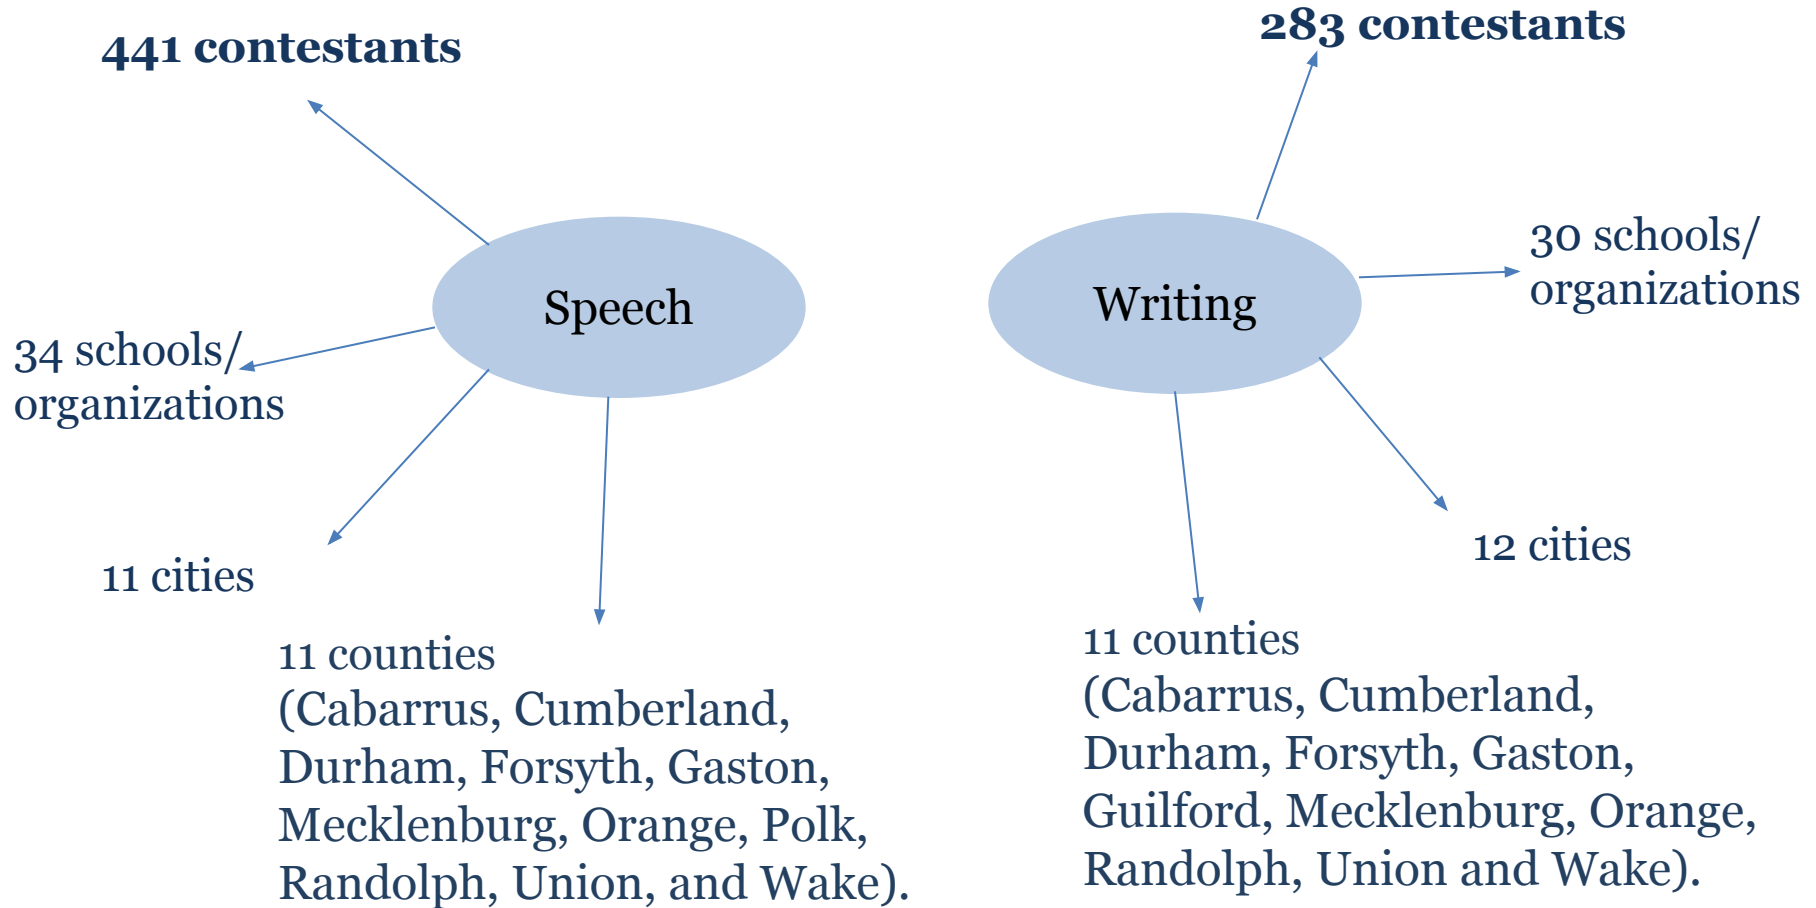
441 contestants

Speech

34 schools/ organizations

11 cities

11 counties (Cabarrus, Cumberland, Durham, Forsyth, Gaston, Mecklenburg, Orange, Polk, Randolph, Union, and Wake).

283 contestants

Writing

30 schools/ organizations

12 cities

11 counties (Cabarrus, Cumberland, Durham, Forsyth, Gaston, Guilford, Mecklenburg, Orange, Randolph, Union and Wake).